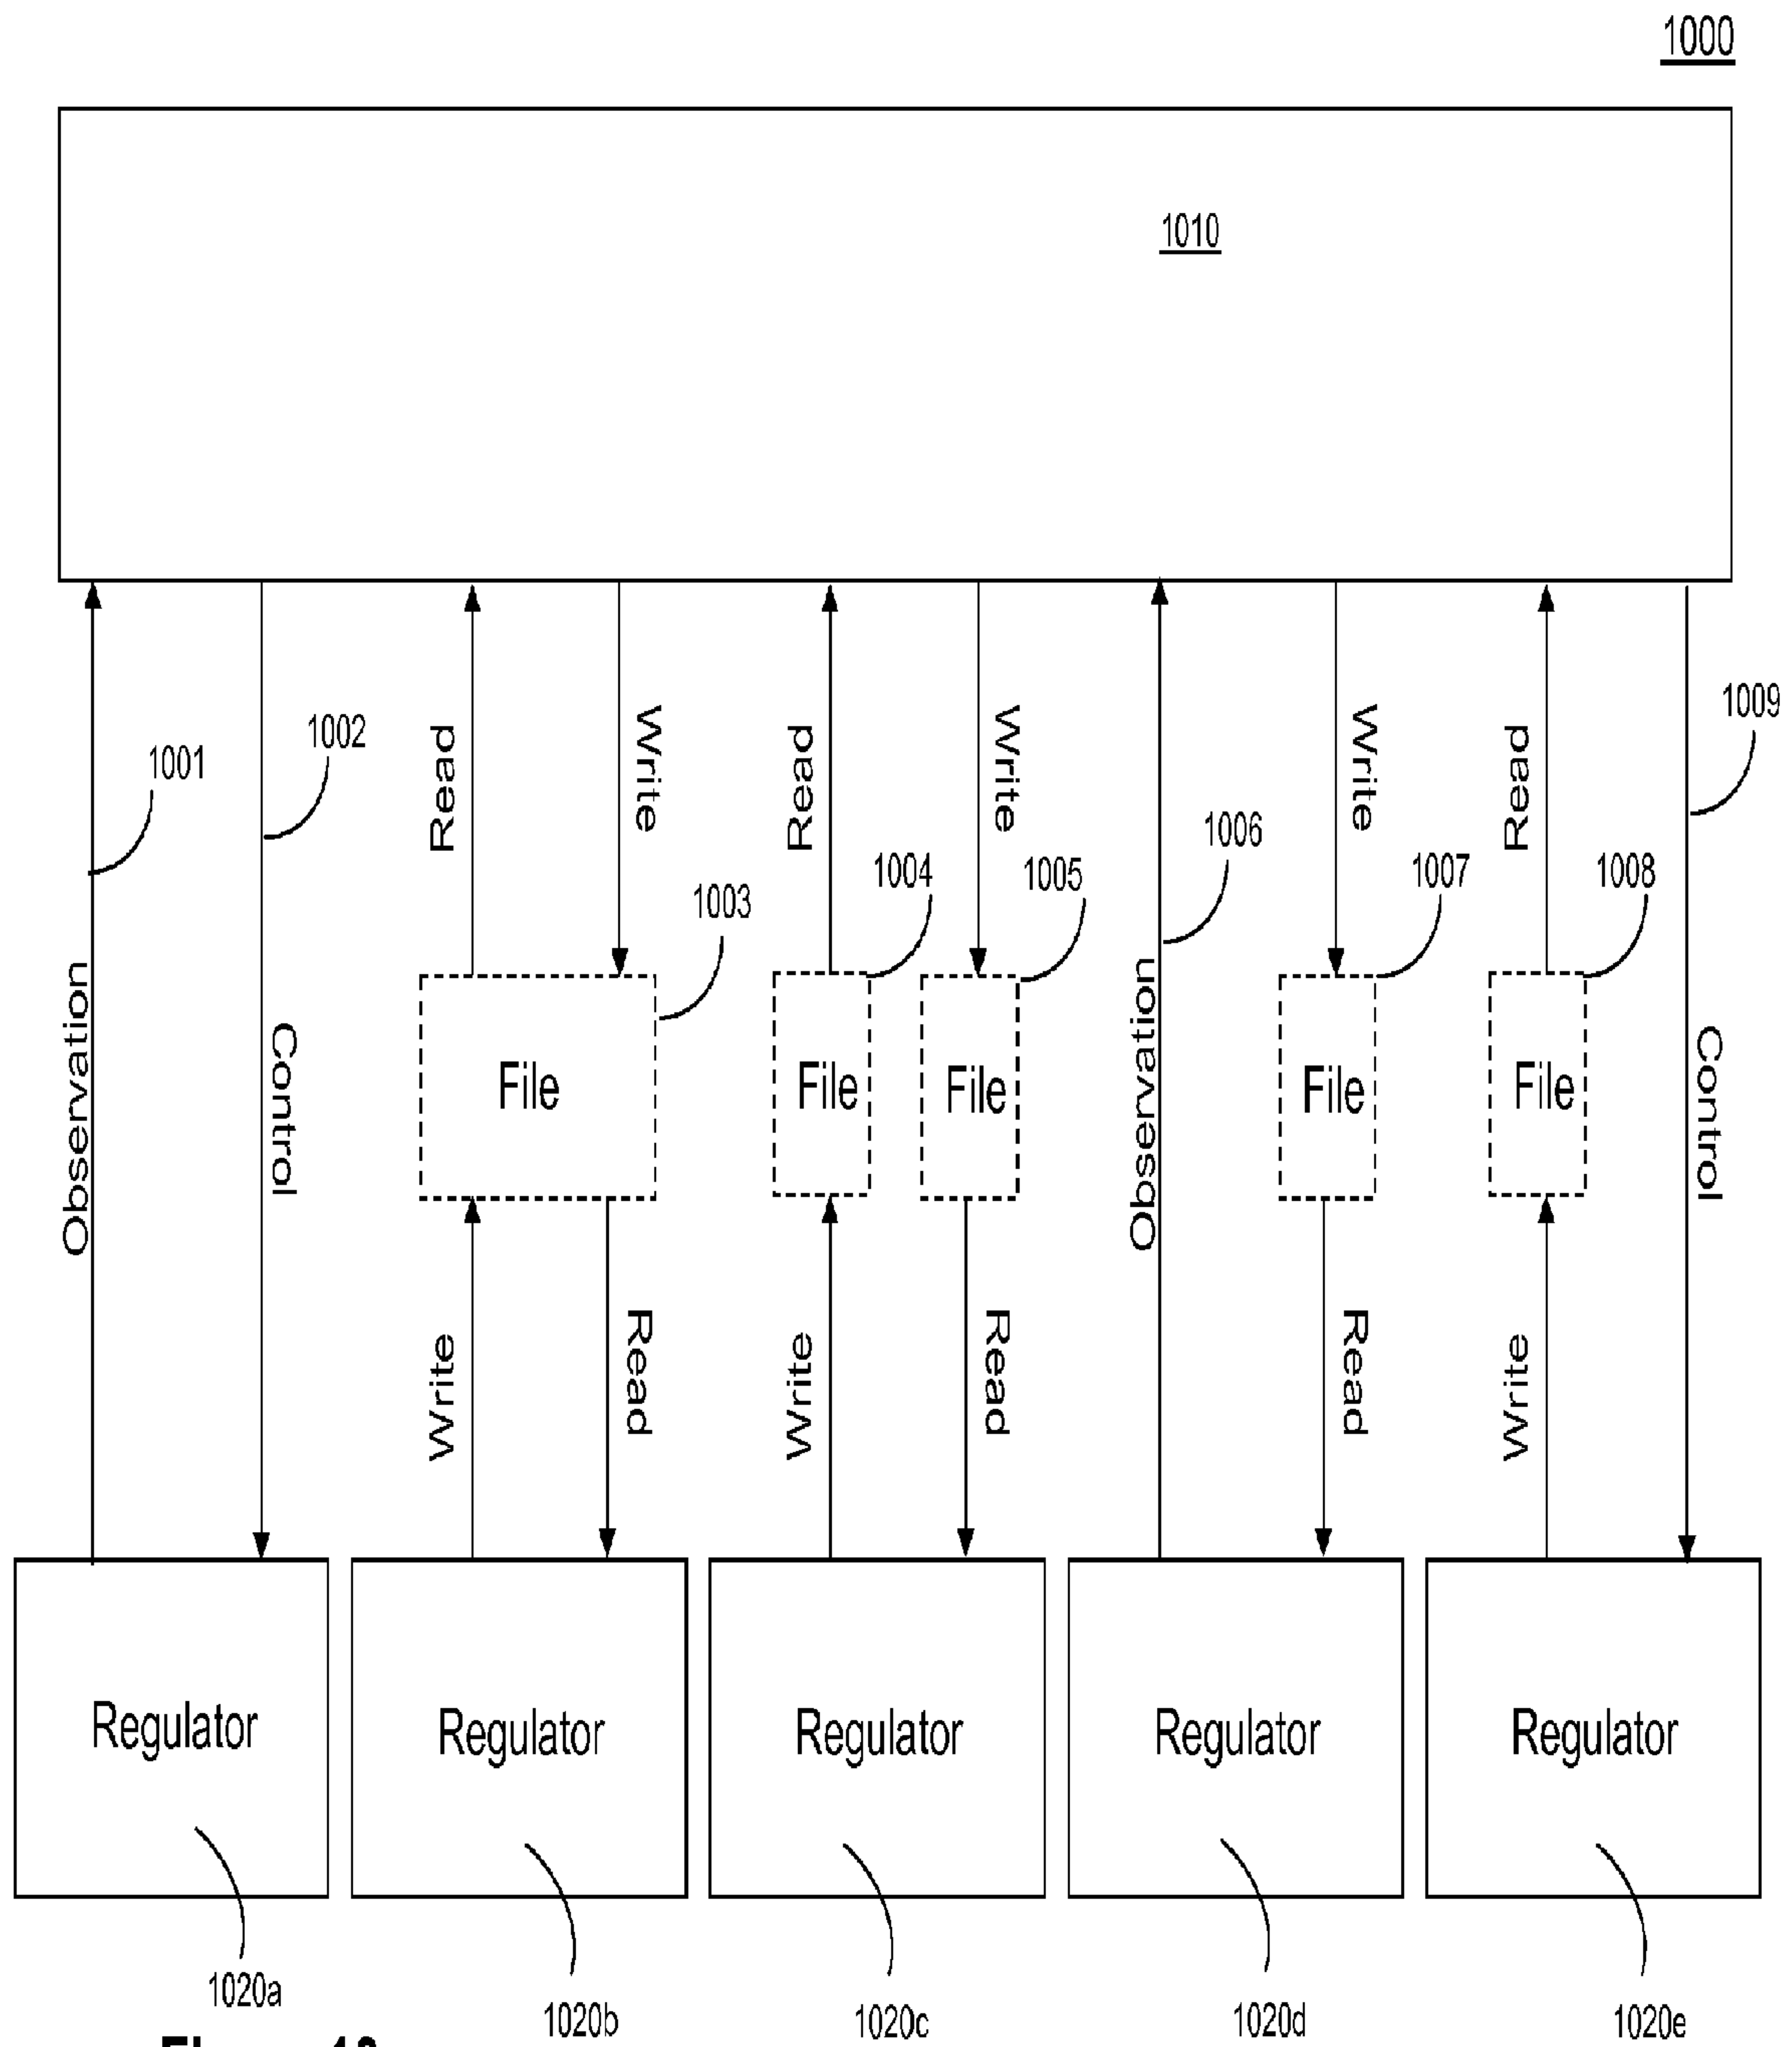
1000

1010

1001
Observation

1002
Control

Read
Write
1003
File
Write
Read

Read
1004
File
Write

Write
1005
File
Read

1006
Observation

Write
1007
File
Read

Read
1008
File
Write

1009
Control

Regulator
1020a

Regulator
1020b

Regulator
1020c

Regulator
1020d

Regulator
1020e

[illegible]